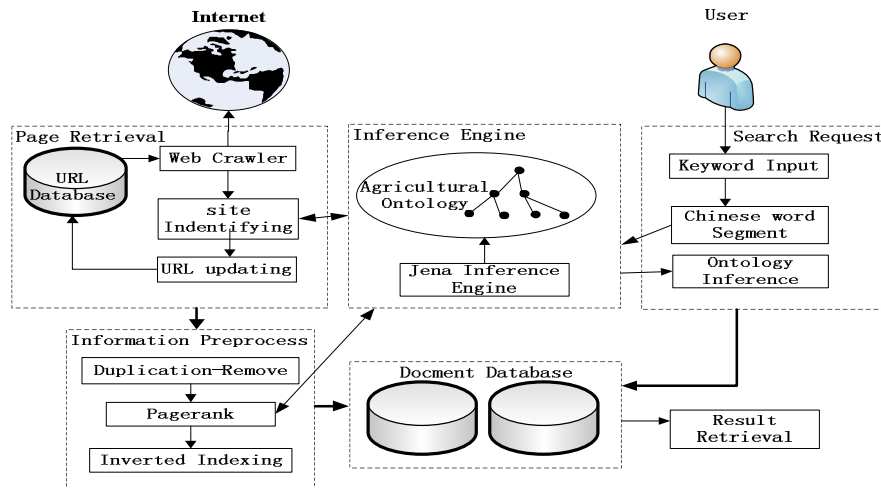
Internet

User

Page Retrieval

URL Database

Web Crawler

site Indentifying

URL updating

Inference Engine

Agricultural Ontology

Jena Inference Engine

Search Request

Keyword Input

Chinese word Segment

Ontology Inference

Information Preprocess

Duplication-Remove

Pagerank

Inverted Indexing

Docment Database

Result Retrieval